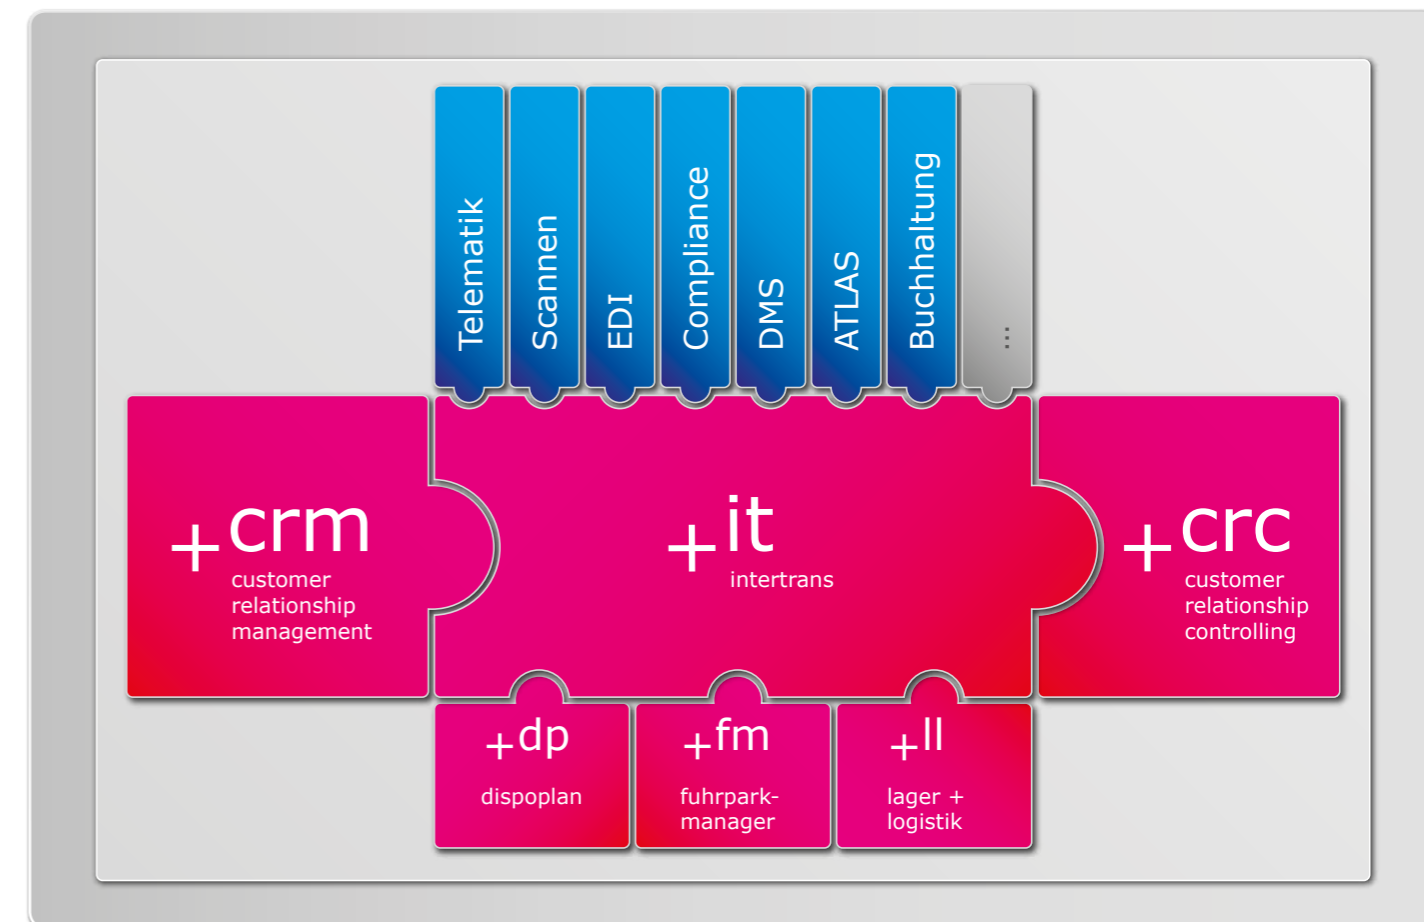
Telematik
Scannen
EDI
Compliance
DMS
ATLAS
Buchhaltung
...

+crm
customer relationship management

+it
intertrans

+crc
customer relationship controlling

+dp
dispoplan

+fm
fuhrpark-manager

+ll
lager + logistik